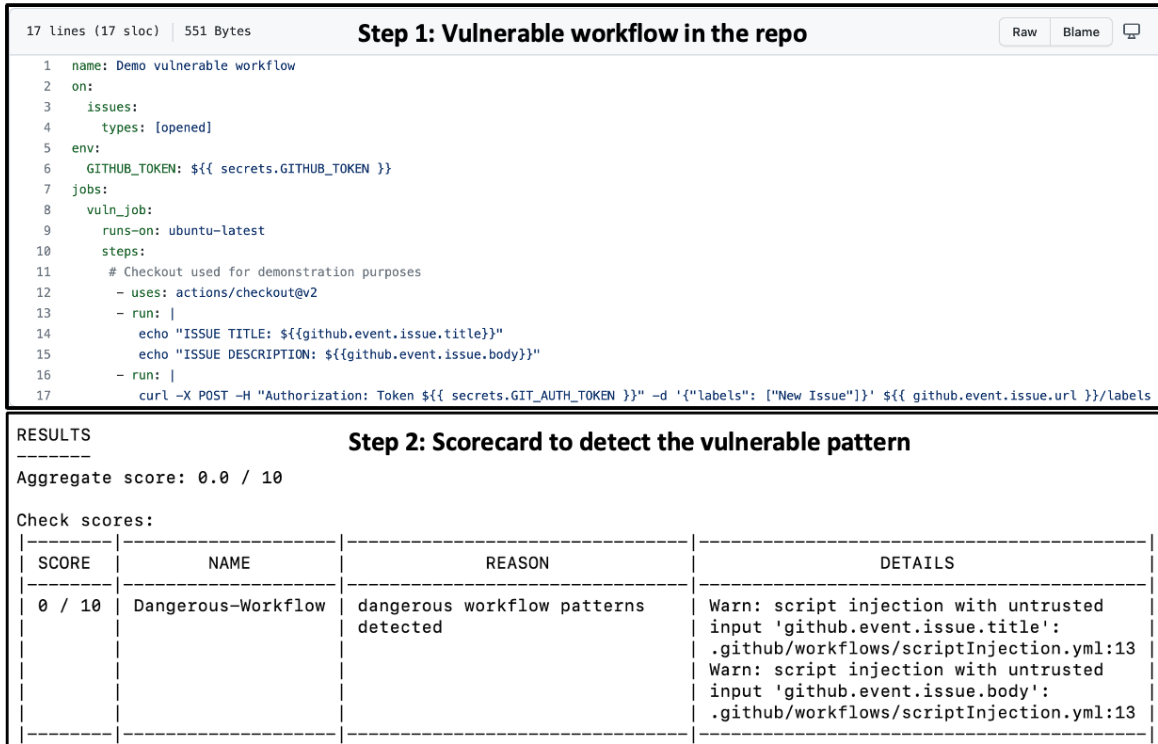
17 lines (17 sloc) | 551 Bytes

Step 1: Vulnerable workflow in the repo

Raw Blame

1 name: Demo vulnerable workflow
2 on:
3 issues:
4 types: [opened]
5 env:
6 GITHUB_TOKEN: ${{ secrets.GITHUB_TOKEN }}
7 jobs:
8 vuln_job:
9 runs-on: ubuntu-latest
10 steps:
11 # Checkout used for demonstration purposes
12 - uses: actions/checkout@v2
13 - run: |
14 echo "ISSUE TITLE: ${{github.event.issue.title}}"
15 echo "ISSUE DESCRIPTION: ${{github.event.issue.body}}"
16 - run: |
17 curl -X POST -H "Authorization: Token ${{ secrets.GIT_AUTH_TOKEN }}" -d '{"labels": ["New Issue"]}' ${{ github.event.issue.url }}/labels

RESULTS
-------

Step 2: Scorecard to detect the vulnerable pattern

Aggregate score: 0.0 / 10

Check scores:

| SCORE | NAME | REASON | DETAILS |
|---|---|---|---|
| 0 / 10 | Dangerous-Workflow | dangerous workflow patterns detected | Warn: script injection with untrusted input 'github.event.issue.title': .github/workflows/scriptInjection.yml:13 Warn: script injection with untrusted input 'github.event.issue.body': .github/workflows/scriptInjection.yml:13 |